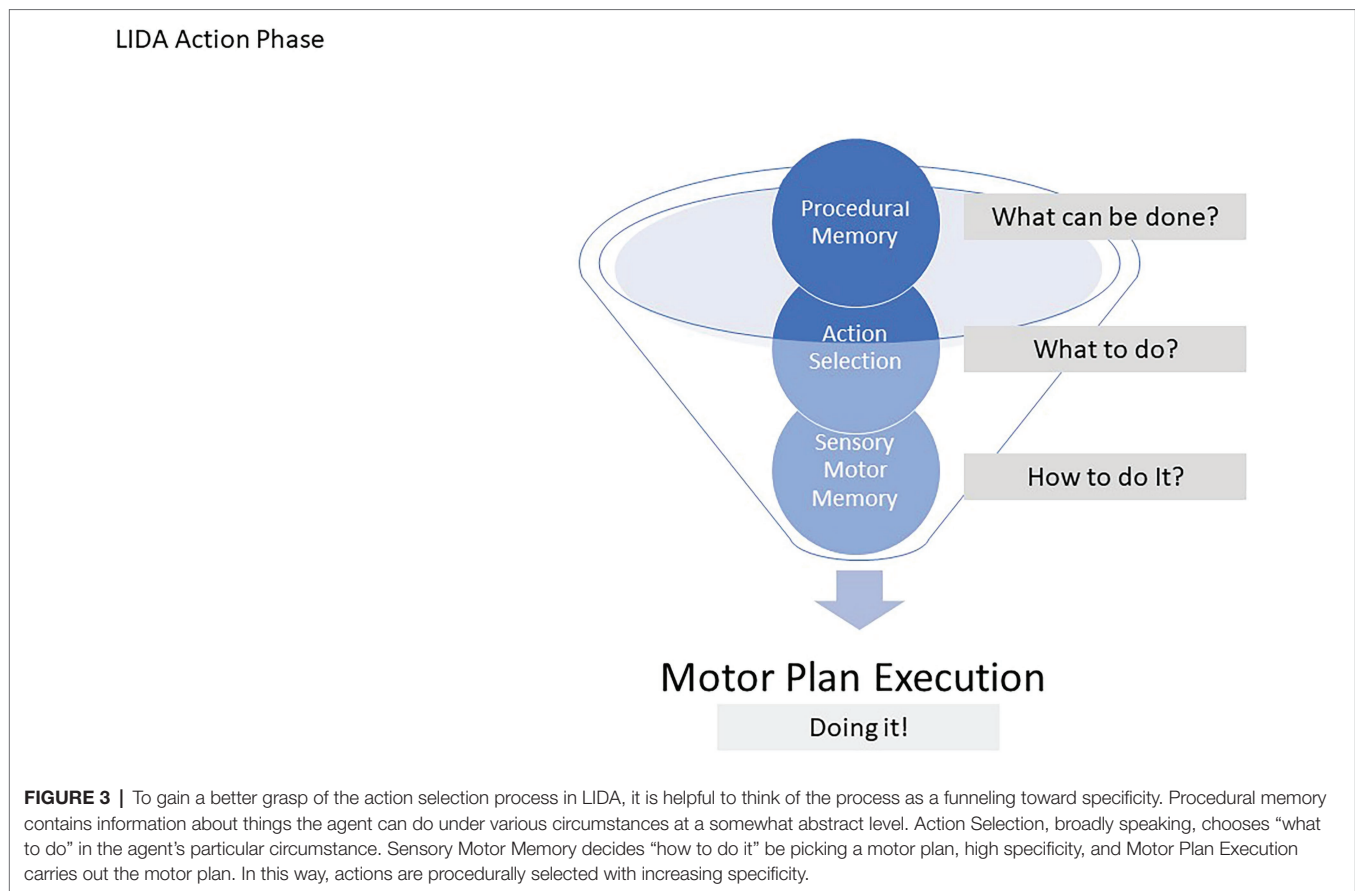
LIDA Action Phase

Procedural Memory

What can be done?

Action Selection

What to do?

Sensory Motor Memory

How to do It?

Motor Plan Execution

Doing it!

**FIGURE 3** | To gain a better grasp of the action selection process in LIDA, it is helpful to think of the process as a funneling toward specificity. Procedural memory contains information about things the agent can do under various circumstances at a somewhat abstract level. Action Selection, broadly speaking, chooses "what to do" in the agent's particular circumstance. Sensory Motor Memory decides "how to do it" be picking a motor plan, high specificity, and Motor Plan Execution carries out the motor plan. In this way, actions are procedurally selected with increasing specificity.